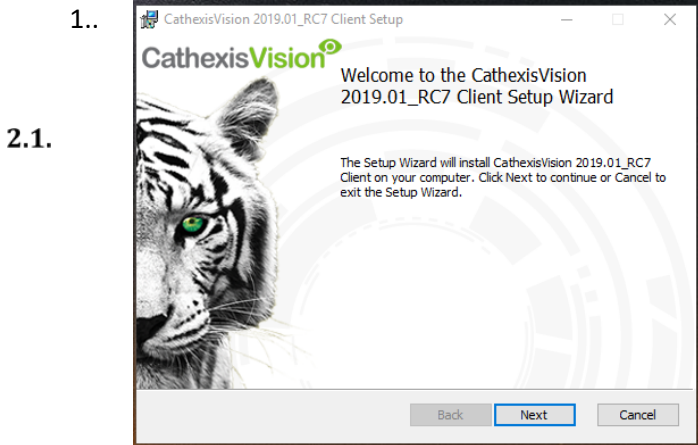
1..

2.1.

CathexisVision 2019.01_RC7 Client Setup

CathexisVision

Welcome to the CathexisVision 2019.01_RC7 Client Setup Wizard

The Setup Wizard will install CathexisVision 2019.01_RC7 Client on your computer. Click Next to continue or Cancel to exit the Setup Wizard.

Back Next Cancel